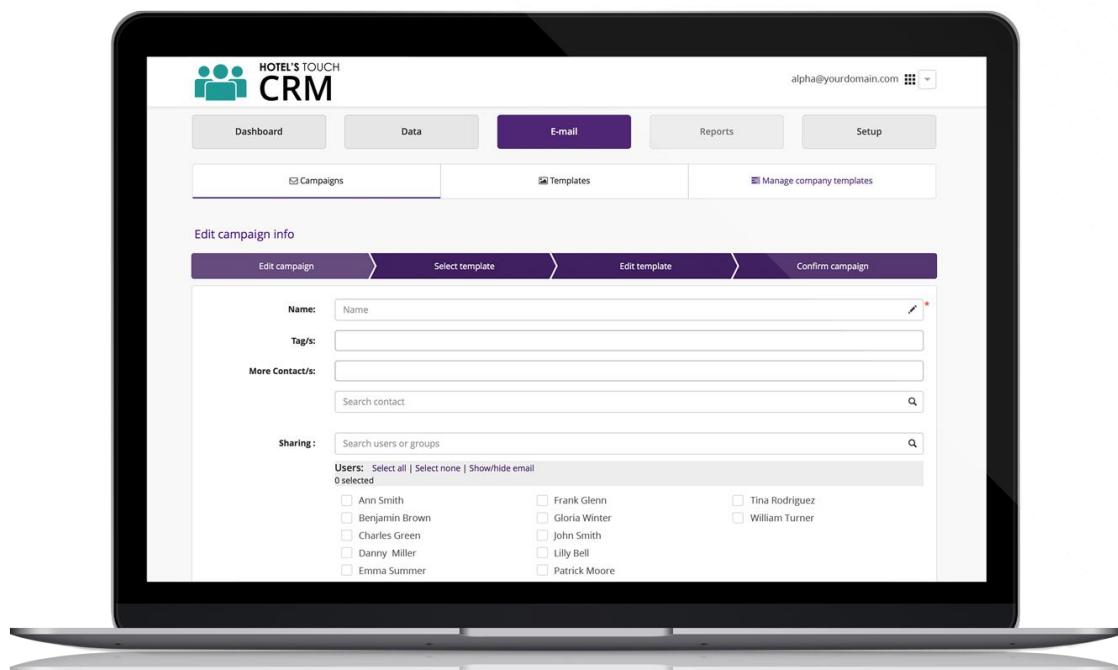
HOTEL'S TOUCH
CRM

alpha@yourdomain.com

Dashboard | Data | E-mail | Reports | Setup

Campaigns | Templates | Manage company templates

Edit campaign info

Edit campaign | Select template | Edit template | Confirm campaign

Name: Name *

Tag/s:

More Contact/s:

Search contact

Sharing : Search users or groups

Users: Select all | Select none | Show/hide email
0 selected

Ann Smith
Benjamin Brown
Charles Green
Danny Miller
Emma Summer

Frank Glenn
Gloria Winter
John Smith
Lilly Bell
Patrick Moore

Tina Rodriguez
William Turner